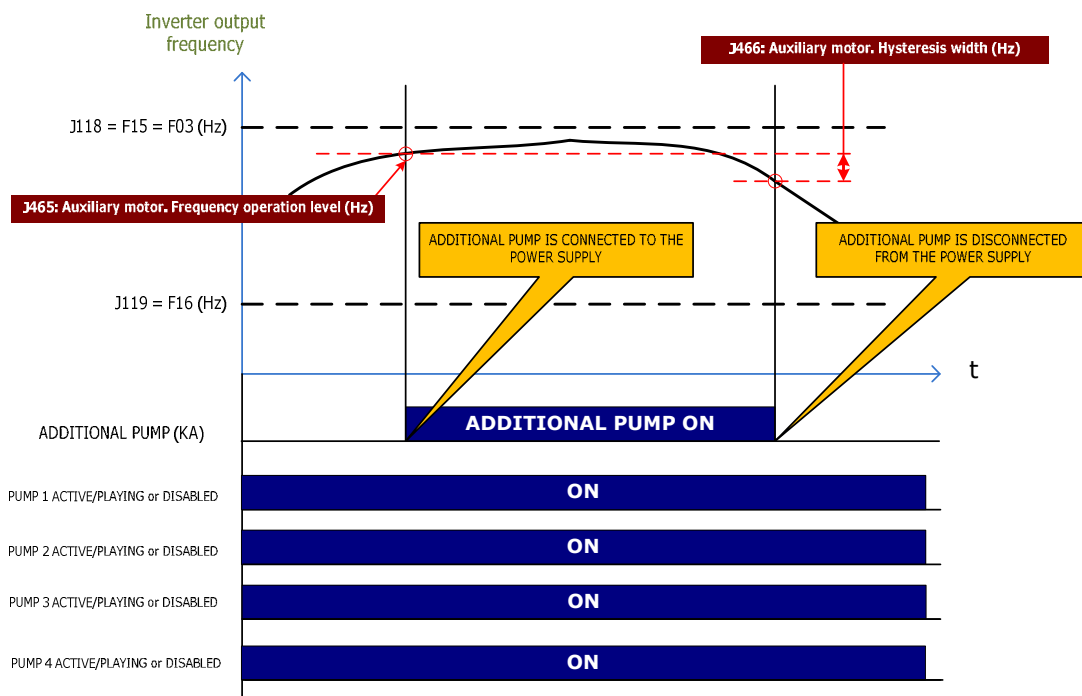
Inverter output frequency

J466: Auxiliary motor. Hysteresis width (Hz)

J118 = F15 = F03 (Hz)

J465: Auxiliary motor. Frequency operation level (Hz)

ADDITIONAL PUMP IS CONNECTED TO THE POWER SUPPLY

ADDITIONAL PUMP IS DISCONNECTED FROM THE POWER SUPPLY

J119 = F16 (Hz)

t

ADDITIONAL PUMP (KA)

ADDITIONAL PUMP ON

PUMP 1 ACTIVE/PLAYING or DISABLED

ON

PUMP 2 ACTIVE/PLAYING or DISABLED

ON

PUMP 3 ACTIVE/PLAYING or DISABLED

ON

PUMP 4 ACTIVE/PLAYING or DISABLED

ON